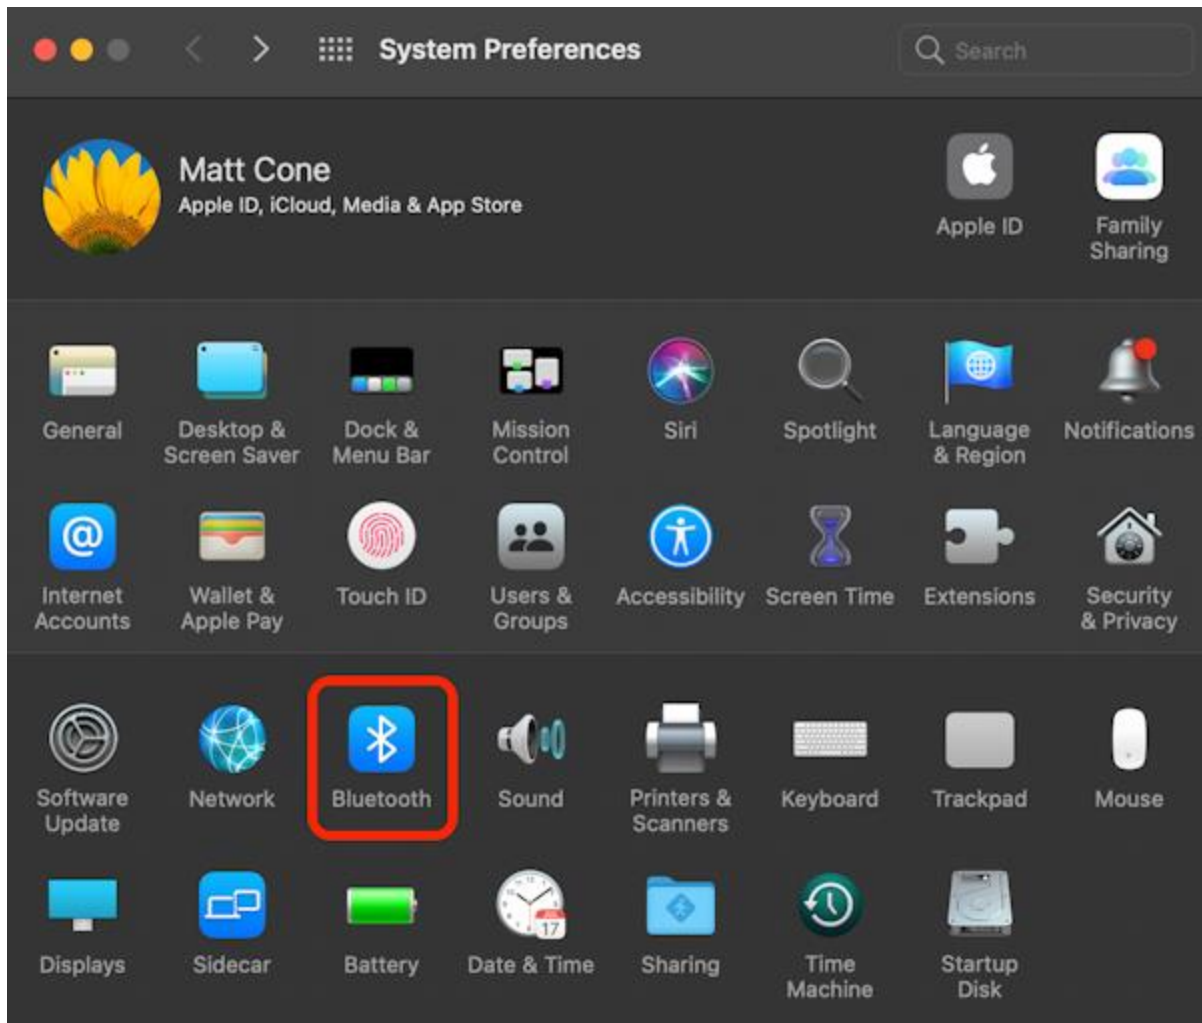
System Preferences

Search

Matt Cone
Apple ID, iCloud, Media & App Store

Apple ID

Family Sharing

General

Desktop & Screen Saver

Dock & Menu Bar

Mission Control

Siri

Spotlight

Language & Region

Notifications

Internet Accounts

Wallet & Apple Pay

Touch ID

Users & Groups

Accessibility

Screen Time

Extensions

Security & Privacy

Software Update

Network

Bluetooth

Sound

Printers & Scanners

Keyboard

Trackpad

Mouse

Displays

Sidecar

Battery

17

Date & Time

Sharing

Time Machine

Startup Disk